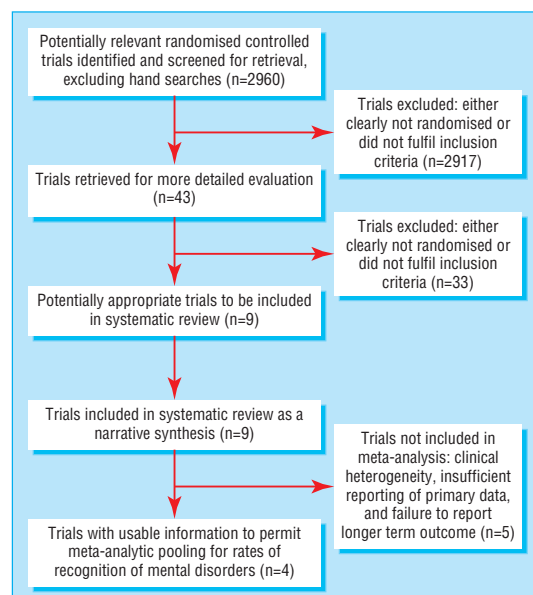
Potentially relevant randomised controlled trials identified and screened for retrieval, excluding hand searches (n=2960)

Trials excluded: either clearly not randomised or did not fulfil inclusion criteria (n=2917)

Trials retrieved for more detailed evaluation (n=43)

Trials excluded: either clearly not randomised or did not fulfil inclusion criteria (n=33)

Potentially appropriate trials to be included in systematic review (n=9)

Trials included in systematic review as a narrative synthesis (n=9)

Trials not included in meta-analysis: clinical heterogeneity, insufficient reporting of primary data, and failure to report longer term outcome (n=5)

Trials with usable information to permit meta-analytic pooling for rates of recognition of mental disorders (n=4)